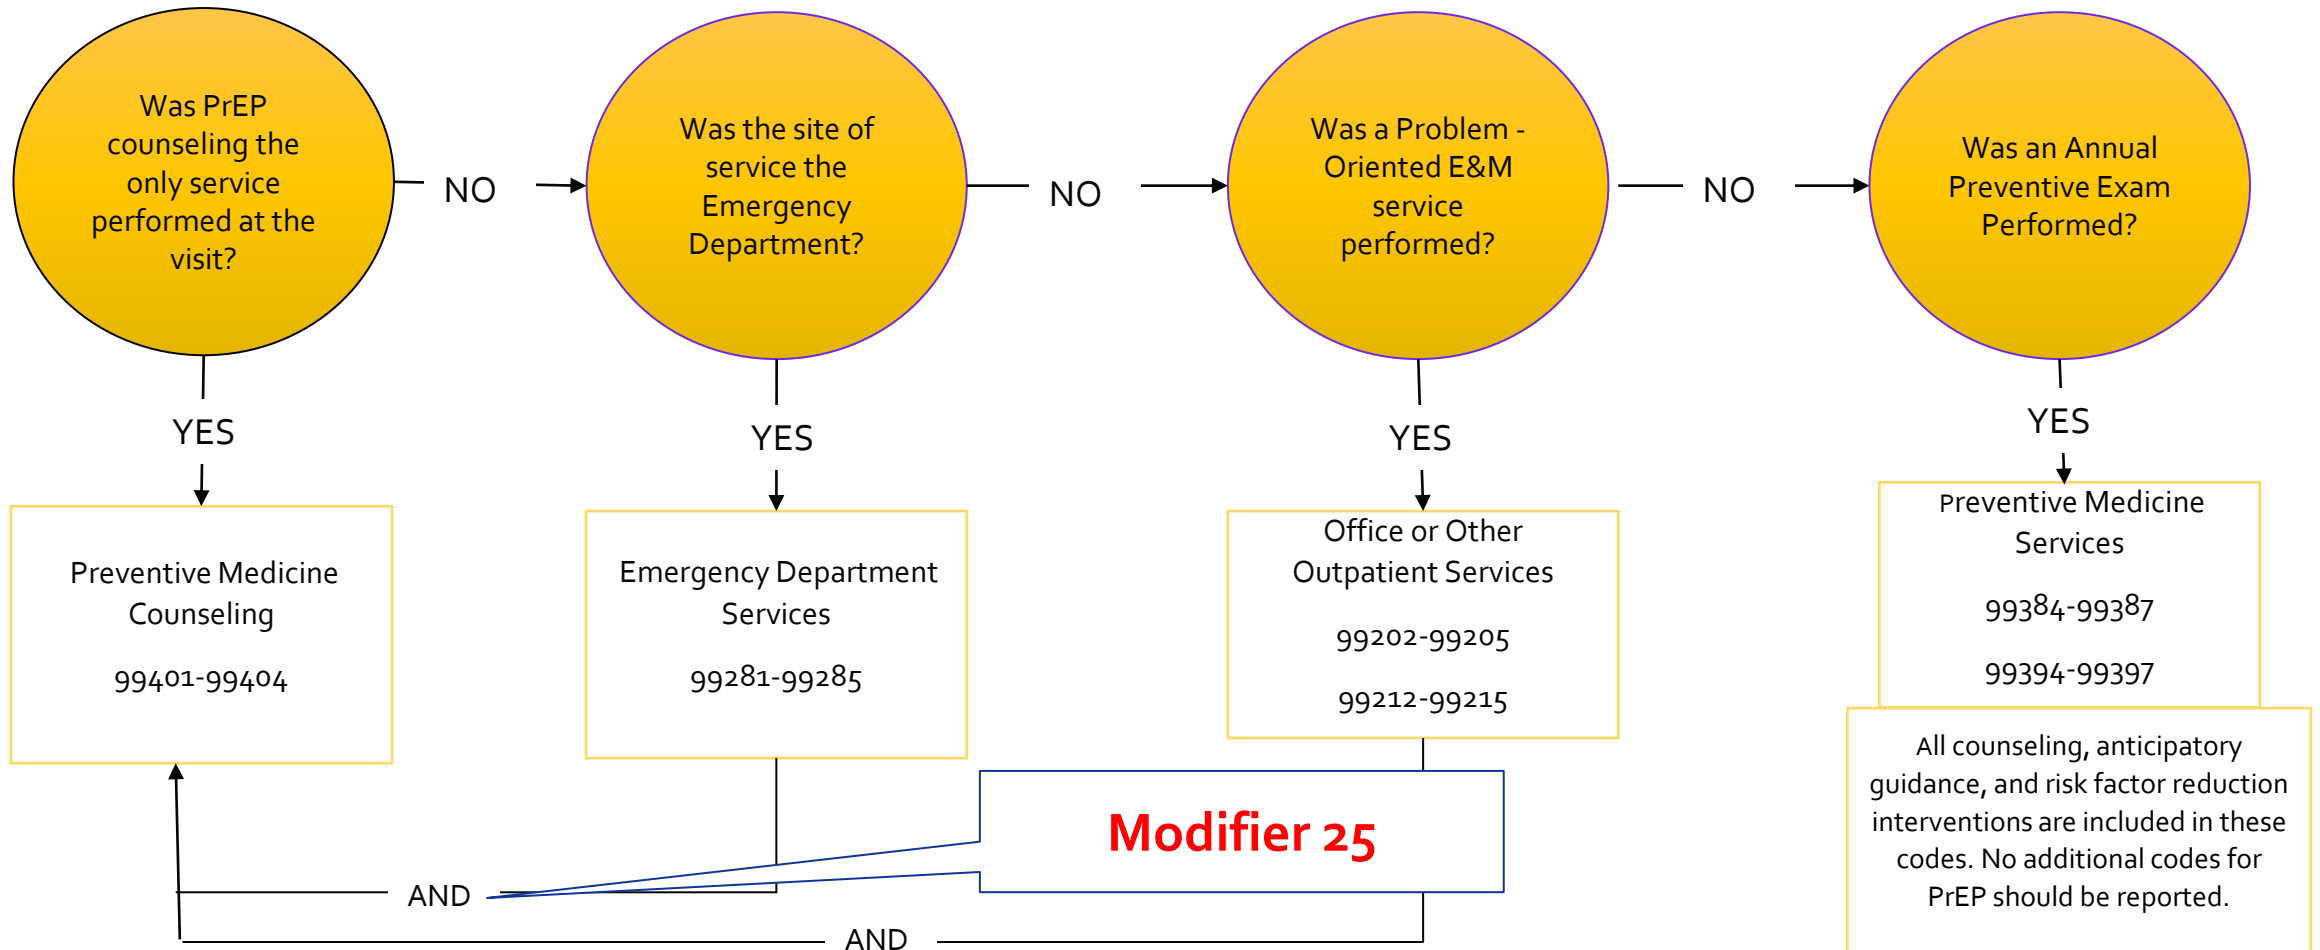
Was PrEP counseling the only service performed at the visit?

NO

Was the site of service the Emergency Department?

NO

Was a Problem - Oriented E&M service performed?

NO

Was an Annual Preventive Exam Performed?

YES

Preventive Medicine Counseling

99401-99404

YES

Emergency Department Services

99281-99285

YES

Office or Other Outpatient Services

99202-99205

99212-99215

YES

Preventive Medicine Services

99384-99387

99394-99397

All counseling, anticipatory guidance, and risk factor reduction interventions are included in these codes. No additional codes for PrEP should be reported.

Modifier 25

AND

AND